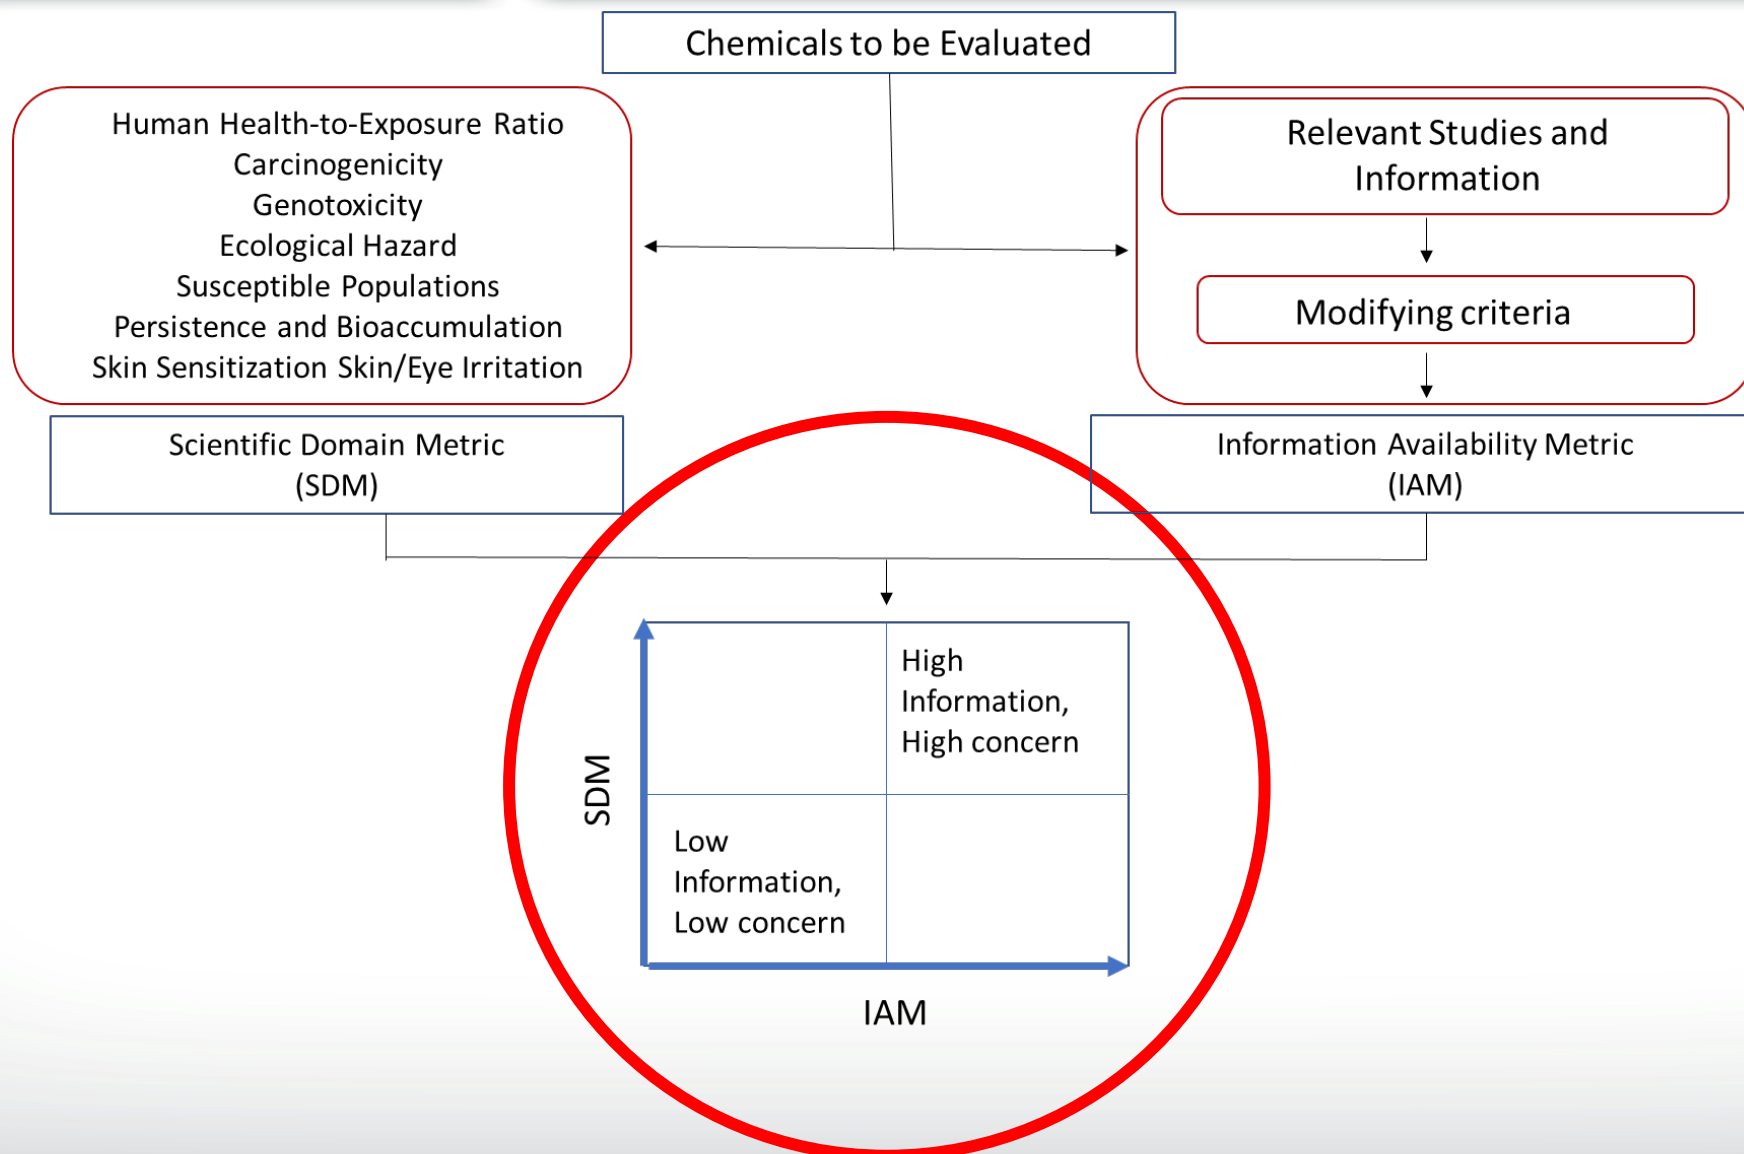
Chemicals to be Evaluated

Human Health-to-Exposure Ratio
Carcinogenicity
Genotoxicity
Ecological Hazard
Susceptible Populations
Persistence and Bioaccumulation
Skin Sensitization Skin/Eye Irritation

Relevant Studies and Information

Modifying criteria

Scientific Domain Metric (SDM)

Information Availability Metric (IAM)

SDM

High Information, High concern

Low Information, Low concern

IAM